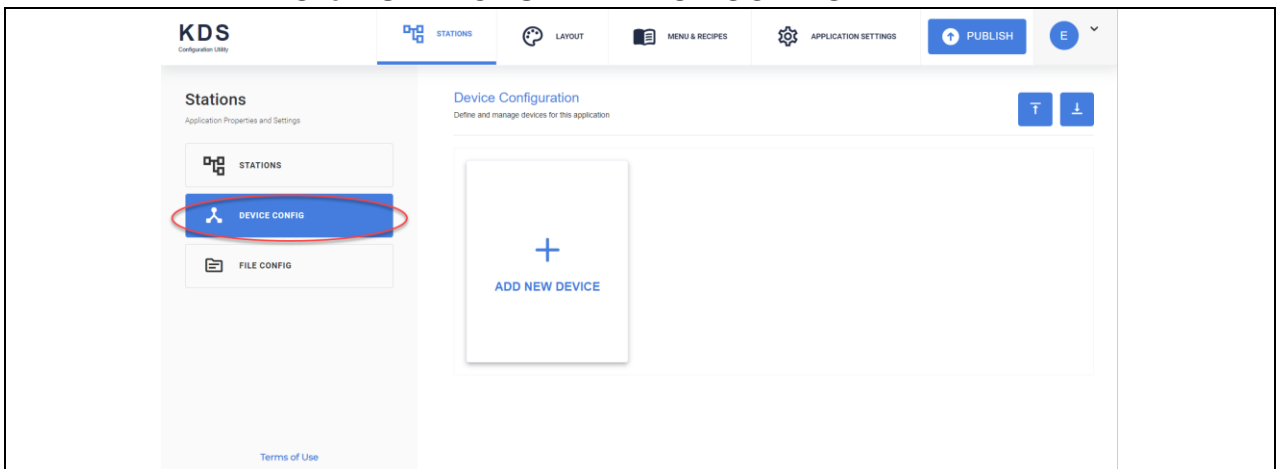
KDS
Configuration Utility

STATIONS LAYOUT MENU & RECIPES APPLICATION SETTINGS PUBLISH E

Stations
Application Properties and Settings

STATIONS
DEVICE CONFIG
FILE CONFIG

Terms of Use

Device Configuration
Define and manage devices for this application

+
ADD NEW DEVICE